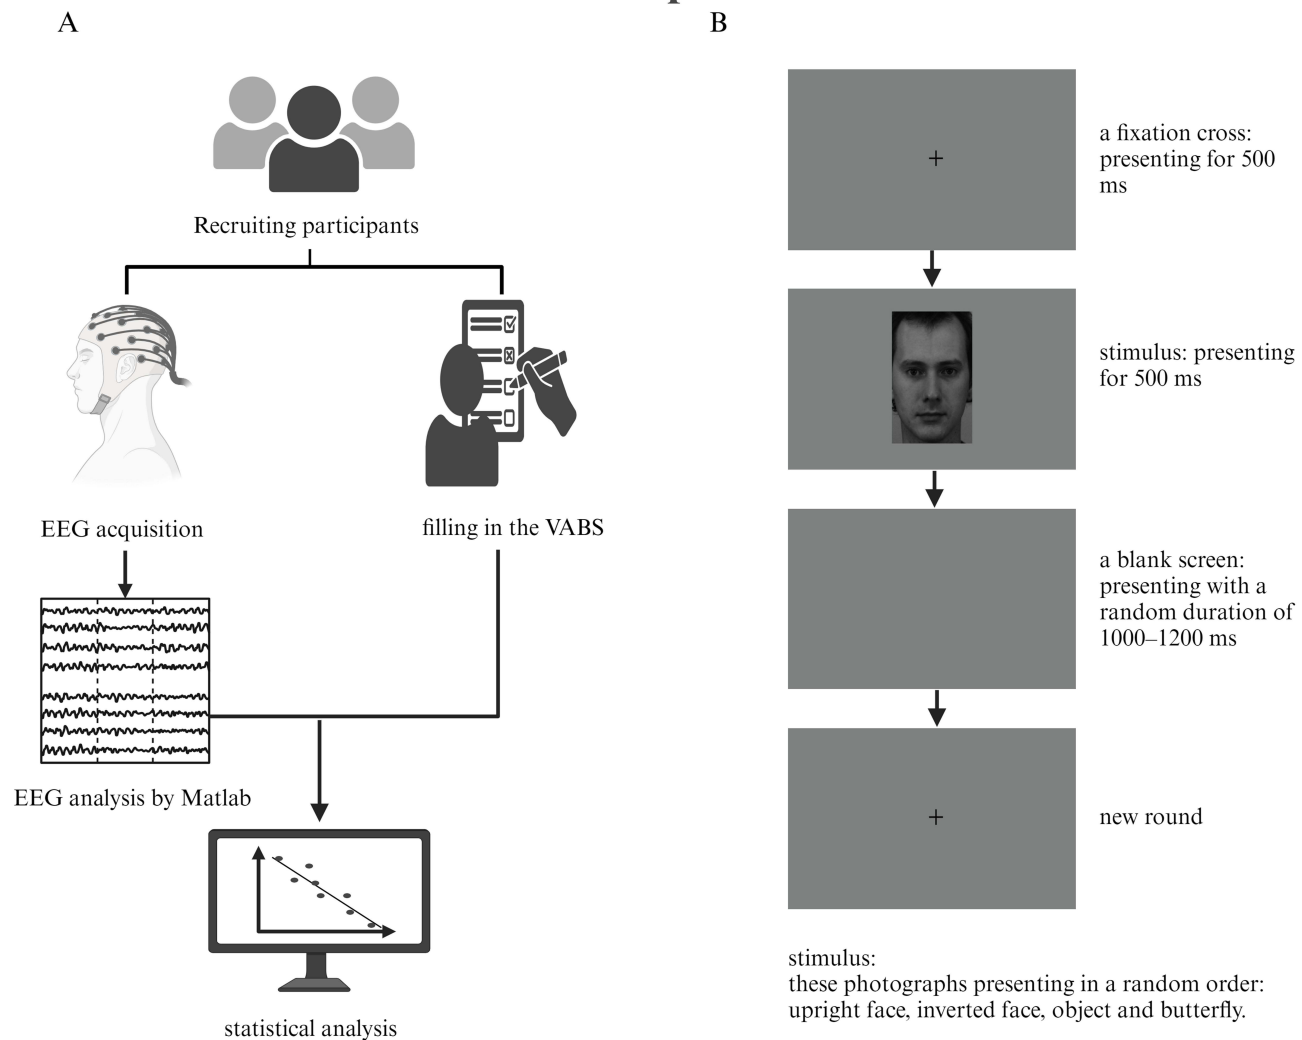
A

Recruiting participants

EEG acquisition

filling in the VABS

EEG analysis by Matlab

statistical analysis

B

+

a fixation cross: presenting for 500 ms

stimulus: presenting for 500 ms

a blank screen: presenting with a random duration of 1000–1200 ms

+

new round

stimulus:
these photographs presenting in a random order: upright face, inverted face, object and butterfly.